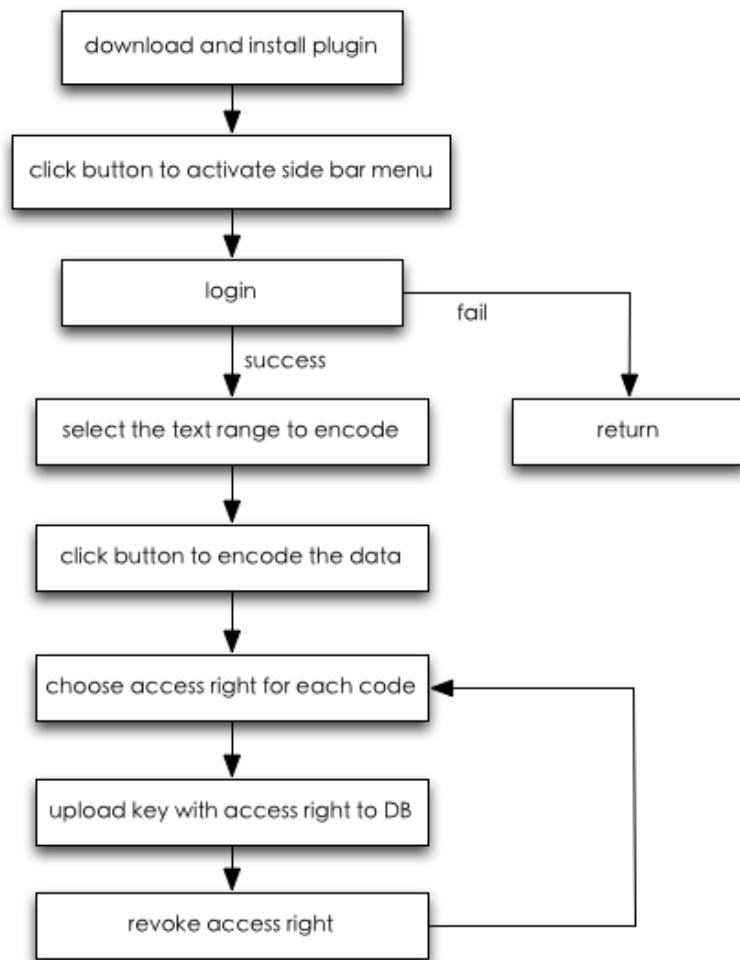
download and install plugin

click button to activate side bar menu

login

fail

success

select the text range to encode

return

click button to encode the data

choose access right for each code

upload key with access right to DB

revoke access right